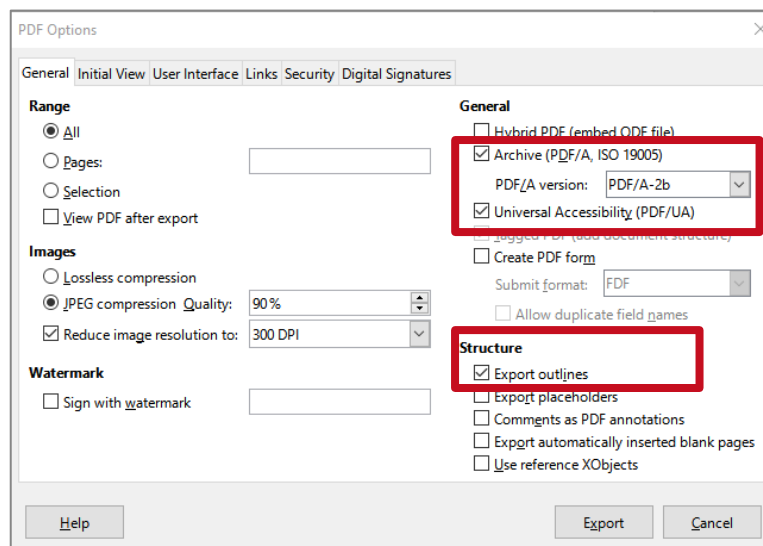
PDF Options

General | Initial View | User Interface | Links | Security | Digital Signatures

Range
All
Pages:
Selection
View PDF after export

Images
Lossless compression
JPEG compression Quality: 90%
Reduce image resolution to: 300 DPI

Watermark
Sign with watermark

General
Hybrid PDF (embed ODF file)
Archive (PDF/A, ISO 19005)
PDF/A version: PDF/A-2b
Universal Accessibility (PDF/UA)
Tagged PDF (add document structure)
Create PDF form
Submit format: FDF
Allow duplicate field names

Structure
Export outlines
Export placeholders
Comments as PDF annotations
Export automatically inserted blank pages
Use reference XObjects

Help
Export
Cancel